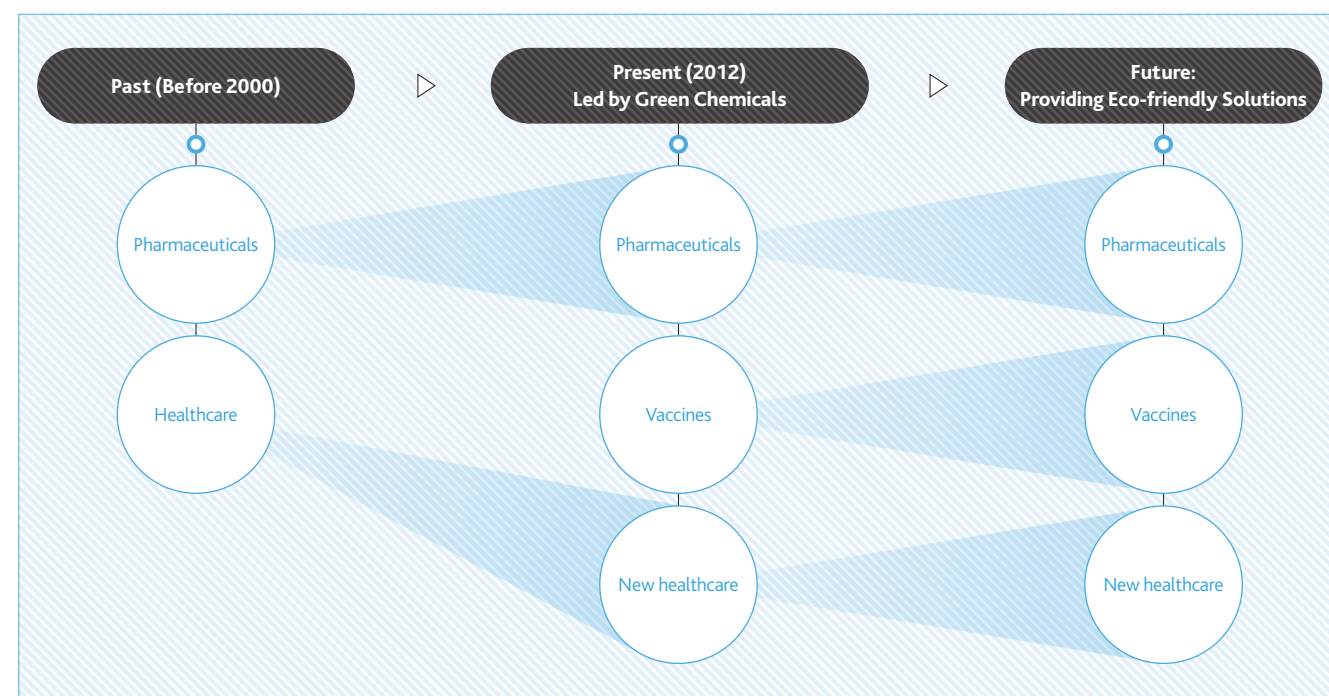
Past (Before 2000)

Present (2012)
Led by Green Chemicals

Future:
Providing Eco-friendly Solutions

Pharmaceuticals

Healthcare

Pharmaceuticals

Vaccines

New healthcare

Pharmaceuticals

Vaccines

New healthcare